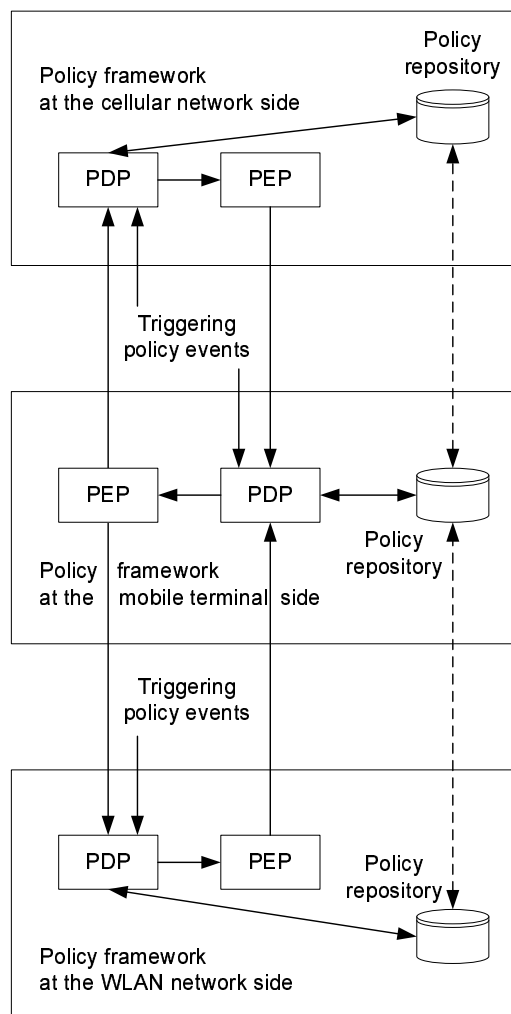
Policy repository

Policy framework at the cellular network side

PDP

PEP

Triggering policy events

PEP

PDP

Policy repository

Policy framework at the mobile terminal side

Triggering policy events

PDP

PEP

Policy repository

Policy framework at the WLAN network side